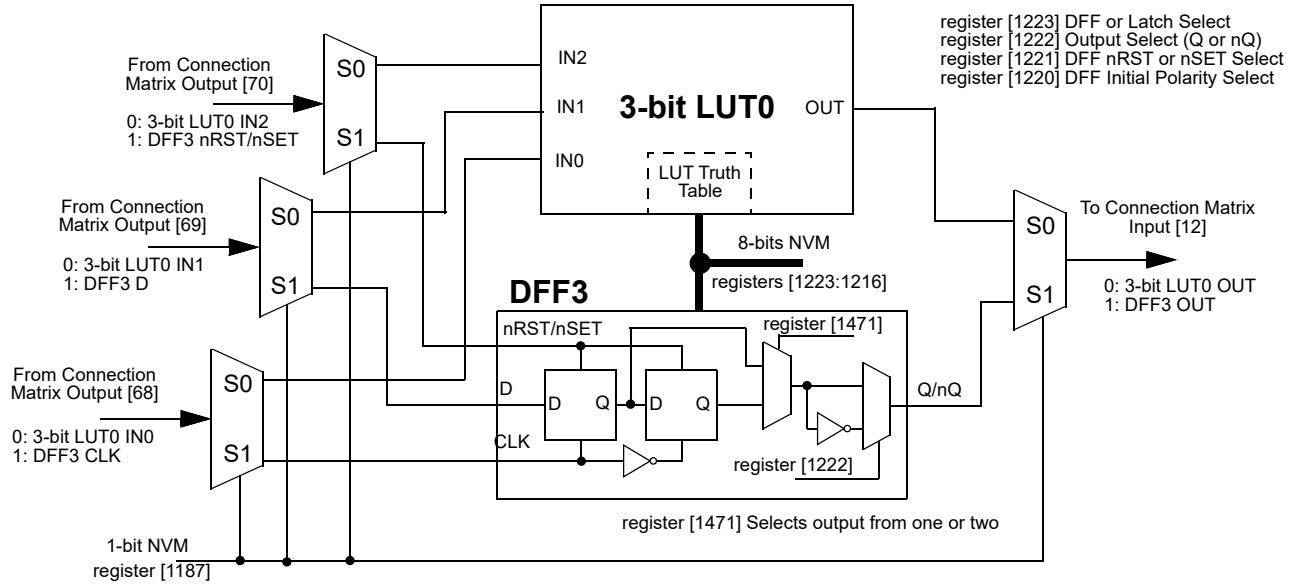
register [1223] DFF or Latch Select
register [1222] Output Select (Q or nQ)
register [1221] DFF nRST or nSET Select
register [1220] DFF Initial Polarity Select

From Connection Matrix Output [70]

0: 3-bit LUT0 IN2
1: DFF3 nRST/nSET

S0

S1

IN2

IN1

IN0

3-bit LUT0

OUT

LUT Truth Table

From Connection Matrix Output [69]

0: 3-bit LUT0 IN1
1: DFF3 D

S0

S1

8-bits NVM

registers [1223:1216]

S0

S1

To Connection Matrix Input [12]

0: 3-bit LUT0 OUT
1: DFF3 OUT

DFF3

nRST/nSET

register [1471]

From Connection Matrix Output [68]

0: 3-bit LUT0 IN0
1: DFF3 CLK

S0

S1

D

D

Q

D

Q

Q/nQ

CLK

register [1222]

register [1471] Selects output from one or two

1-bit NVM

register [1187]